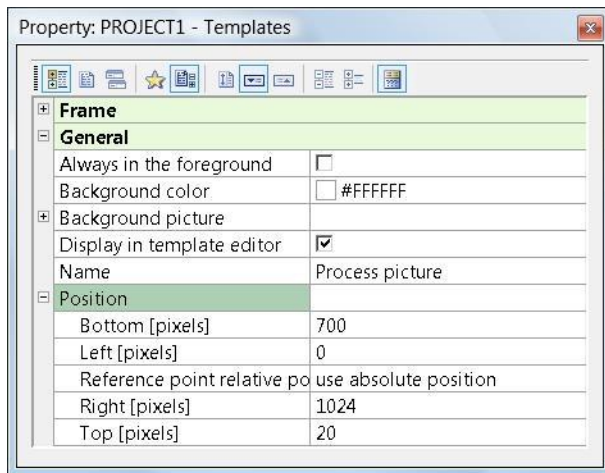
Property: PROJECT1 - Templates

| | |
|---|---|
| Frame | |
| General | |
| Always in the foreground | |
| Background color | #FFFFFF |
| Background picture | |
| Display in template editor | |
| Name | Process picture |
| Position | |
| Bottom [pixels] | 700 |
| Left [pixels] | 0 |
| Reference point relative po | use absolute position |
| Right [pixels] | 1024 |
| Top [pixels] | 20 |